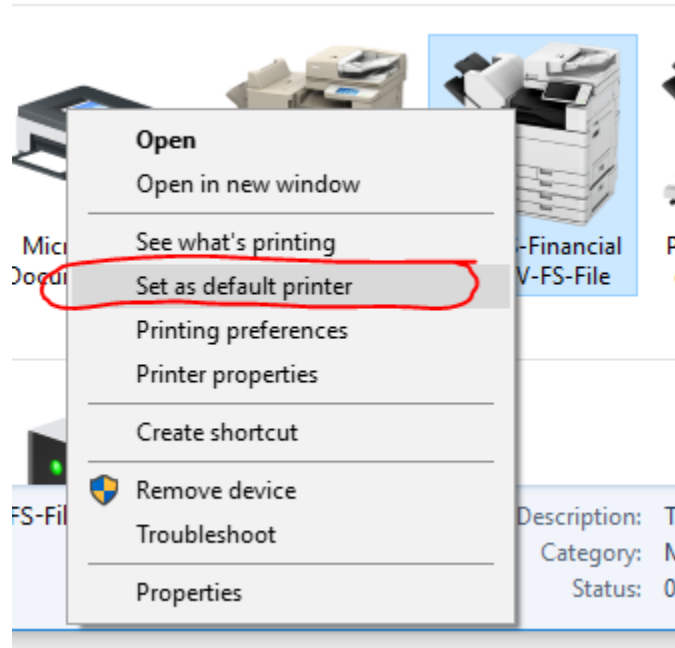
Micr
Docu

-Financial
V-FS-File

P

Open
Open in new window
See what's printing
Set as default printer
Printing preferences
Printer properties
Create shortcut
Remove device
Troubleshoot
Properties

FS-Fil

Description: T
Category: M
Status: 0